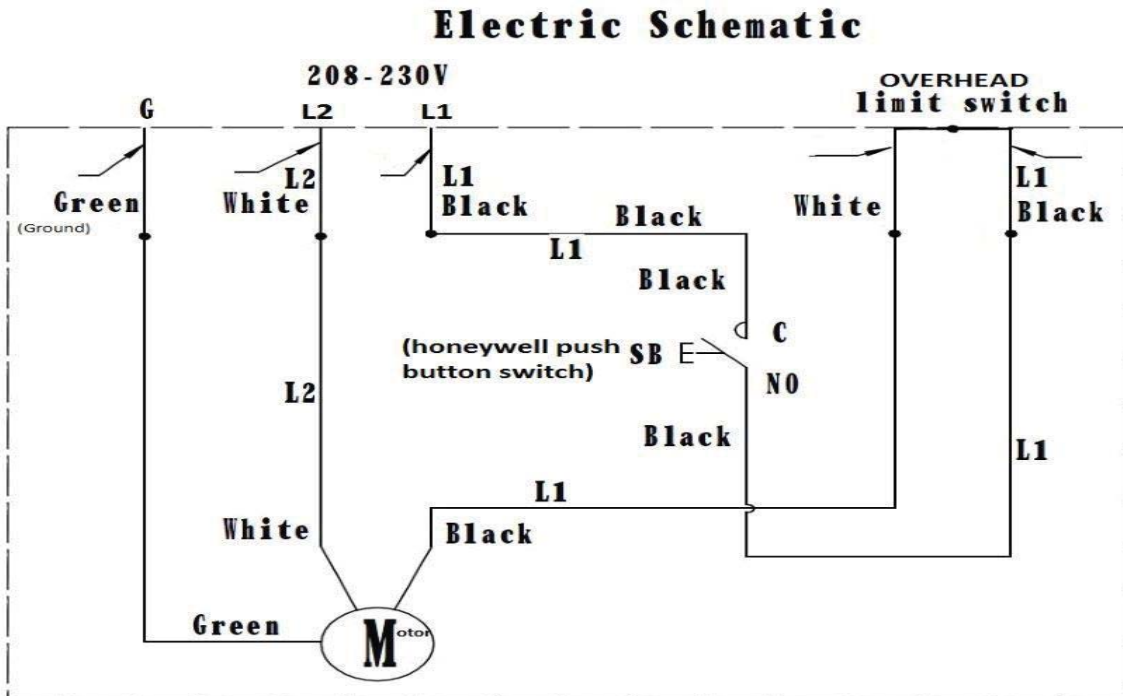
Electric Schematic

208-230V

G

L2

L1

OVERHEAD
limit switch

Green
(Ground)

L2
White

L1
Black

Black

White

L1
Black

L1

Black

C

(honeywell push button switch)

SB E

NO

L2

Black

L1

L1

White

Black

Green

Motor